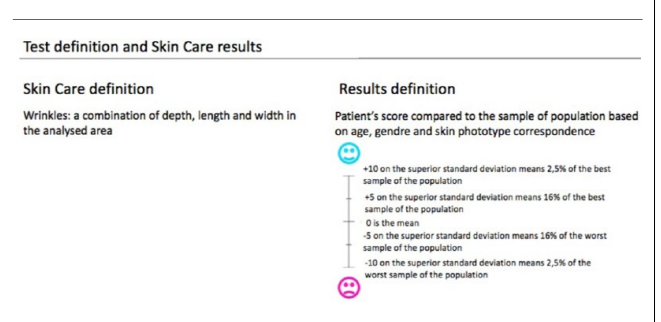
Test definition and Skin Care results

Skin Care definition

Wrinkles: a combination of depth, length and width in the analysed area

Results definition

Patient's score compared to the sample of population based on age, gendre and skin phototype correspondence

+10 on the superior standard deviation means 2,5% of the best sample of the population

+5 on the superior standard deviation means 16% of the best sample of the population

0 is the mean

-5 on the superior standard deviation means 16% of the worst sample of the population

-10 on the superior standard deviation means 2,5% of the worst sample of the population